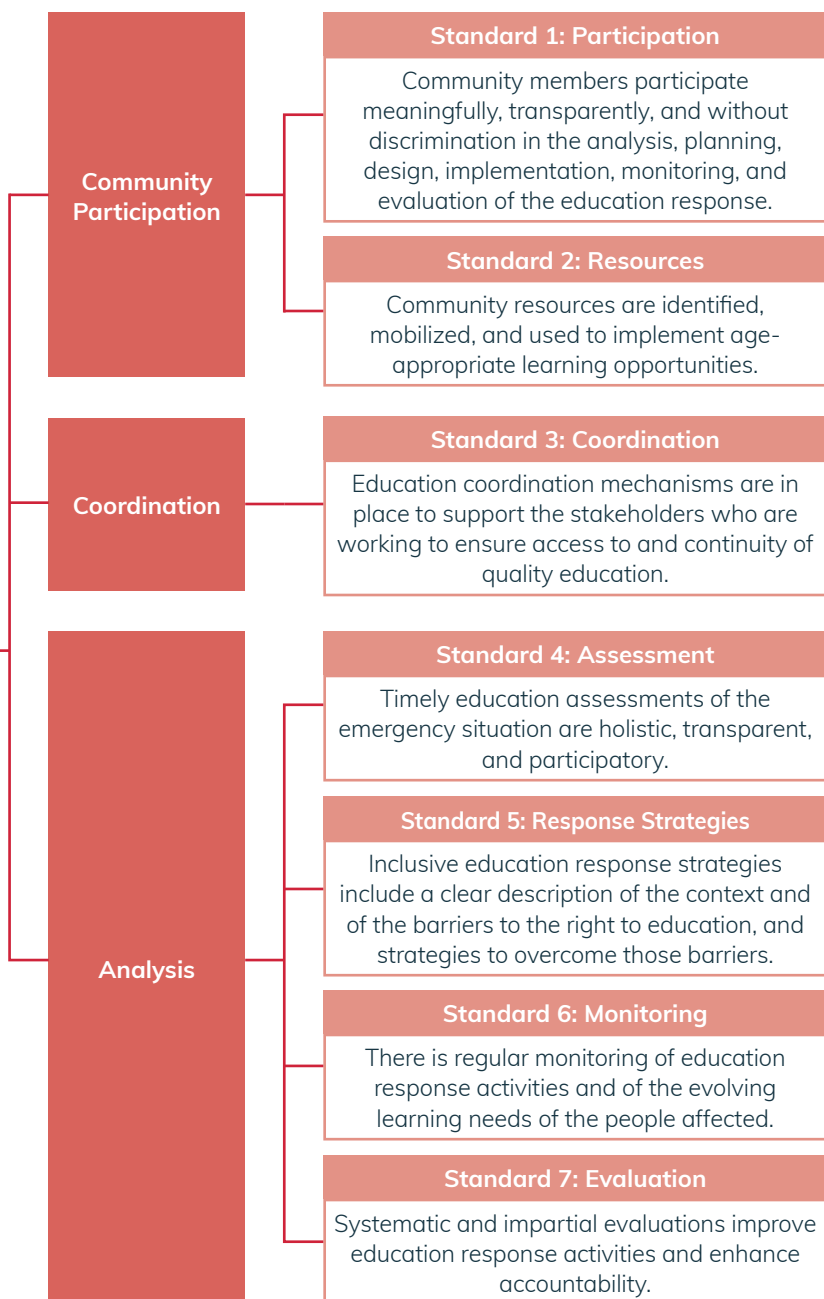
Community Participation

Standard 1: Participation

Community members participate meaningfully, transparently, and without discrimination in the analysis, planning, design, implementation, monitoring, and evaluation of the education response.

Standard 2: Resources

Community resources are identified, mobilized, and used to implement age-appropriate learning opportunities.

Coordination

Standard 3: Coordination

Education coordination mechanisms are in place to support the stakeholders who are working to ensure access to and continuity of quality education.

Analysis

Standard 4: Assessment

Timely education assessments of the emergency situation are holistic, transparent, and participatory.

Standard 5: Response Strategies

Inclusive education response strategies include a clear description of the context and of the barriers to the right to education, and strategies to overcome those barriers.

Standard 6: Monitoring

There is regular monitoring of education response activities and of the evolving learning needs of the people affected.

Standard 7: Evaluation

Systematic and impartial evaluations improve education response activities and enhance accountability.